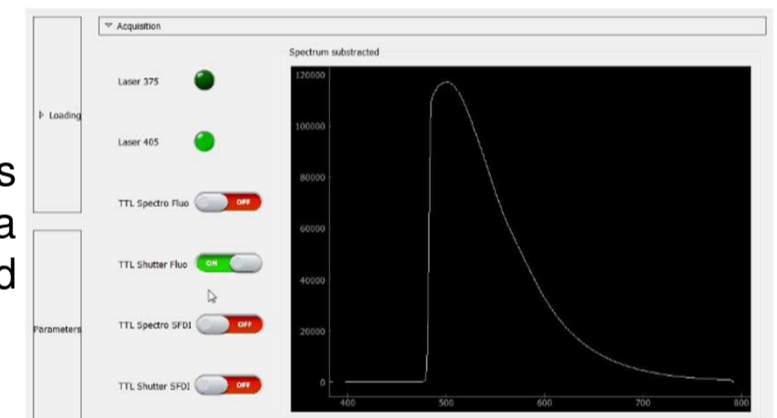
s
a
d

Loading

Parameters

Acquisition

Laser 375

Laser 405

TTL Spectro Fluo OFF

TTL Shutter Fluo ON

TTL Spectro SFDI OFF

TTL Shutter SFDI OFF

Spectrum substracted

120000
100000
80000
60000
40000
20000
0

400
500
600
700
800